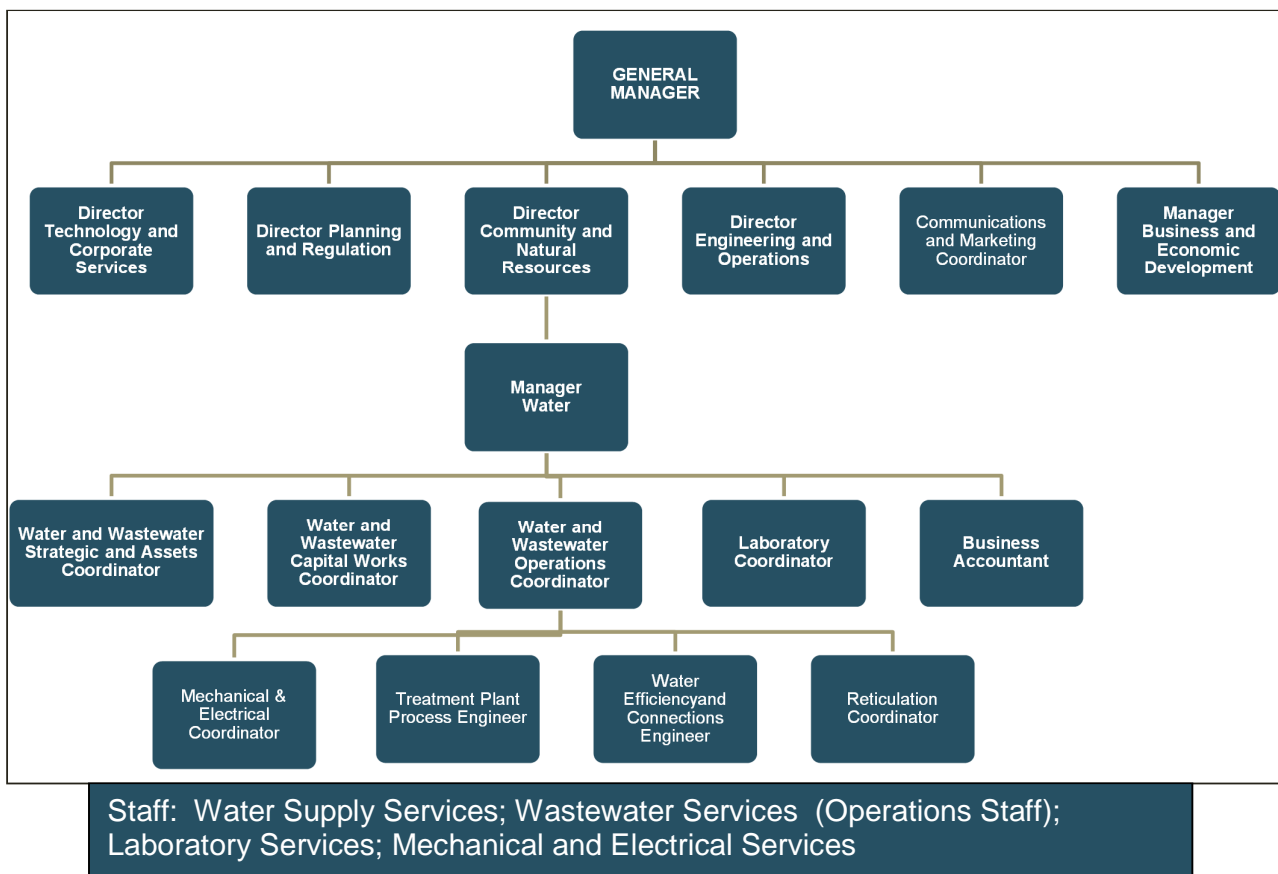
GENERAL MANAGER

Director Technology and Corporate Services

Director Planning and Regulation

Director Community and Natural Resources

Director Engineering and Operations

Communications and Marketing Coordinator

Manager Business and Economic Development

Manager Water

Water and Wastewater Strategic and Assets Coordinator

Water and Wastewater Capital Works Coordinator

Water and Wastewater Operations Coordinator

Laboratory Coordinator

Business Accountant

Mechanical & Electrical Coordinator

Treatment Plant Process Engineer

Water Efficiencyand Connections Engineer

Reticulation Coordinator

Staff: Water Supply Services; Wastewater Services (Operations Staff); Laboratory Services; Mechanical and Electrical Services